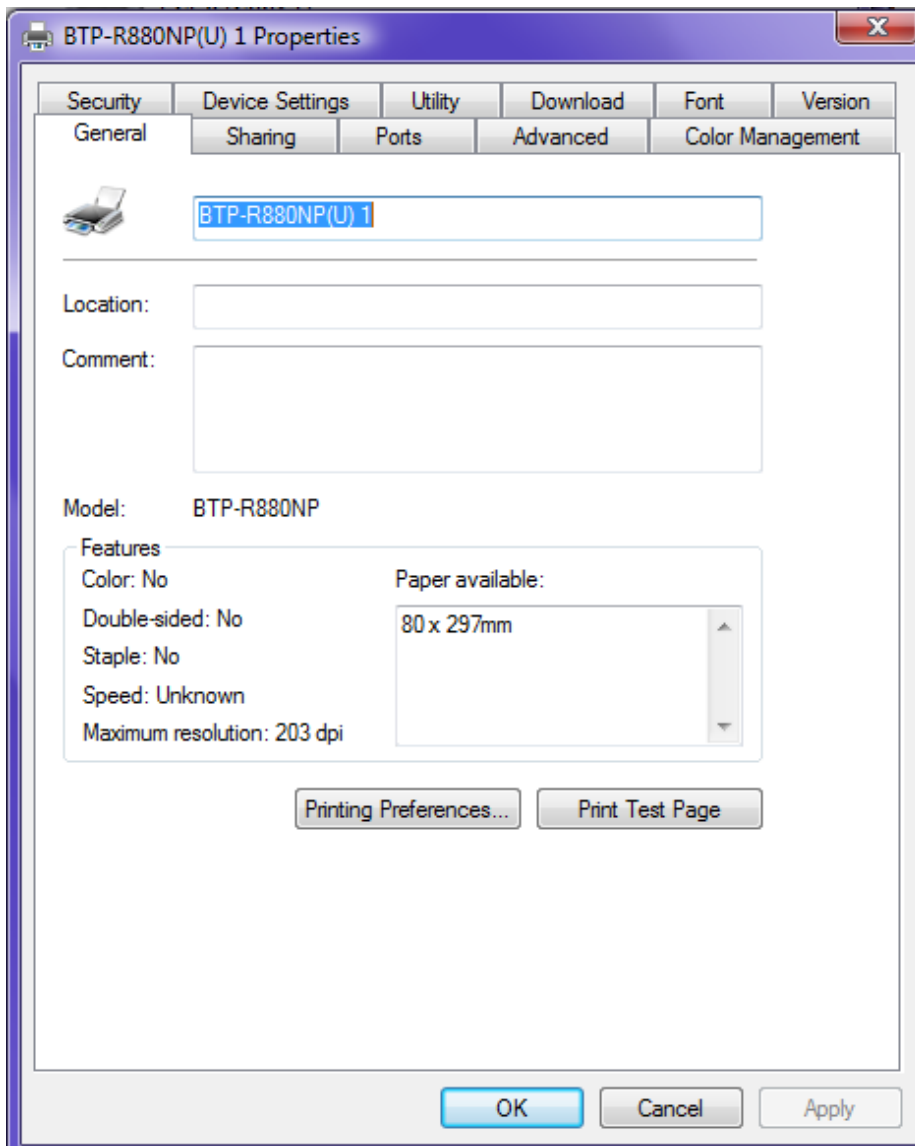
BTP-R880NP(U) 1 Properties

Security | Device Settings | Utility | Download | Font | Version

General | Sharing | Ports | Advanced | Color Management

BTP-R880NP(U) 1

Location:

Comment:

Model: BTP-R880NP

Features

Color: No

Double-sided: No

Staple: No

Speed: Unknown

Maximum resolution: 203 dpi

Paper available:

80 x 297mm

Printing Preferences...

Print Test Page

OK

Cancel

Apply